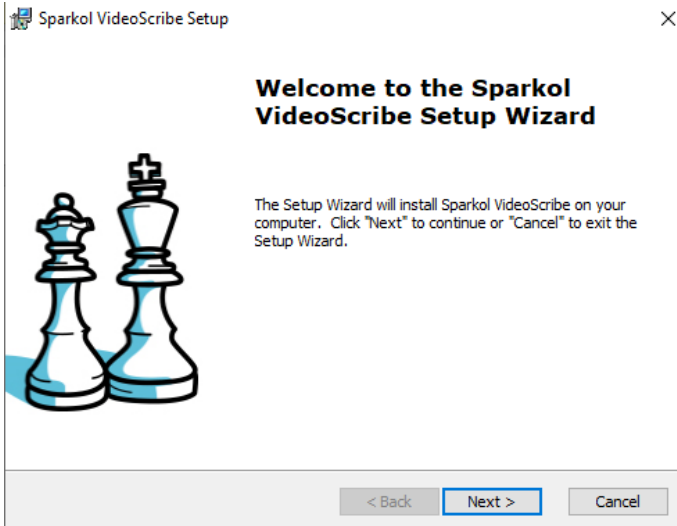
Sparkol VideoScribe Setup

Welcome to the Sparkol VideoScribe Setup Wizard

The Setup Wizard will install Sparkol VideoScribe on your computer. Click "Next" to continue or "Cancel" to exit the Setup Wizard.

< Back
Next >
Cancel